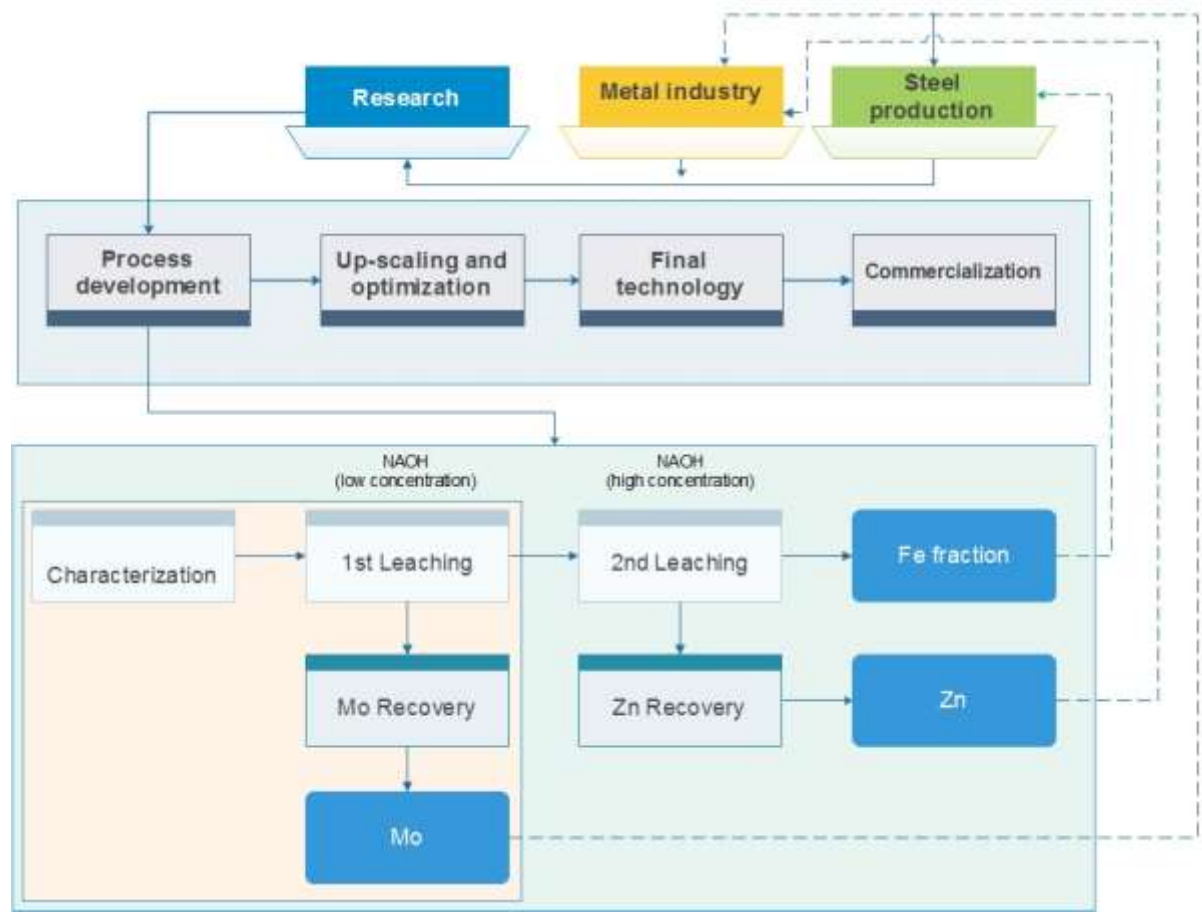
Research

Metal industry

Steel production

Process development

Up-scaling and optimization

Final technology

Commercialization

NAOH
(low concentration)

NAOH
(high concentration)

Characterization

1st Leaching

2nd Leaching

Fe fraction

Mo Recovery

Zn Recovery

Zn

Mo